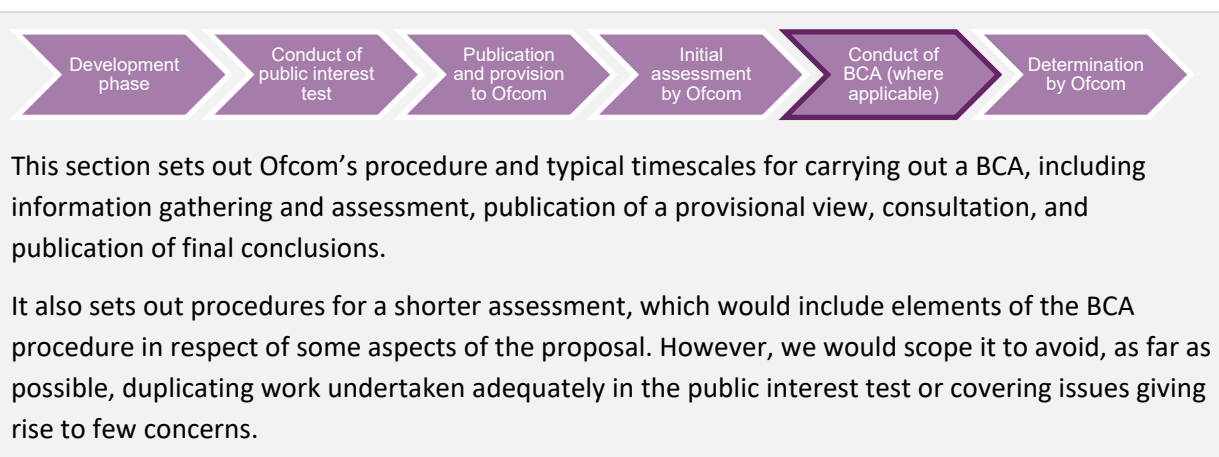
Development phase

Conduct of public interest test

Publication and provision to Ofcom

Initial assessment by Ofcom

Conduct of BCA (where applicable)

Determination by Ofcom

This section sets out Ofcom's procedure and typical timescales for carrying out a BCA, including information gathering and assessment, publication of a provisional view, consultation, and publication of final conclusions.

It also sets out procedures for a shorter assessment, which would include elements of the BCA procedure in respect of some aspects of the proposal. However, we would scope it to avoid, as far as possible, duplicating work undertaken adequately in the public interest test or covering issues giving rise to few concerns.